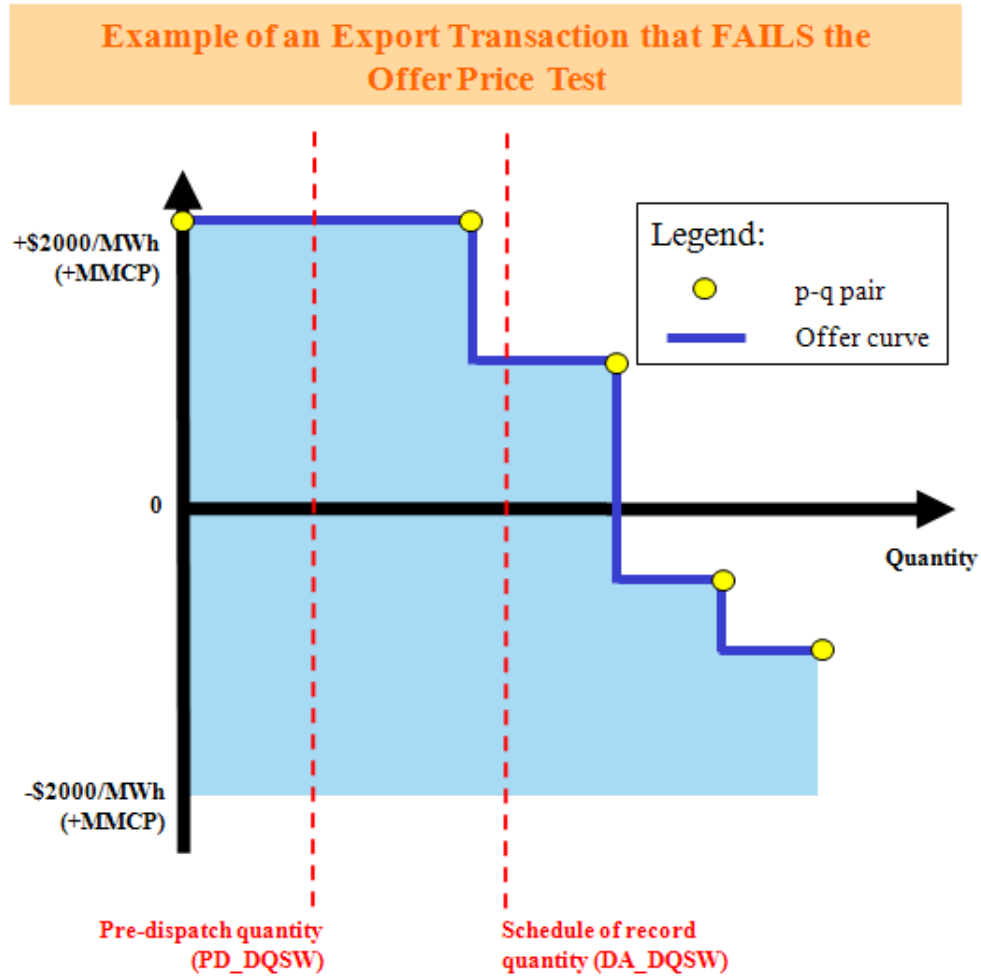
Example of an Export Transaction that FAILS the Offer Price Test

Legend:
p-q pair
Offer curve

+$2000/MWh (+MMCP)

0

Quantity

-$2000/MWh (+MMCP)

Pre-dispatch quantity (PD_DQSW)

Schedule of record quantity (DA_DQSW)